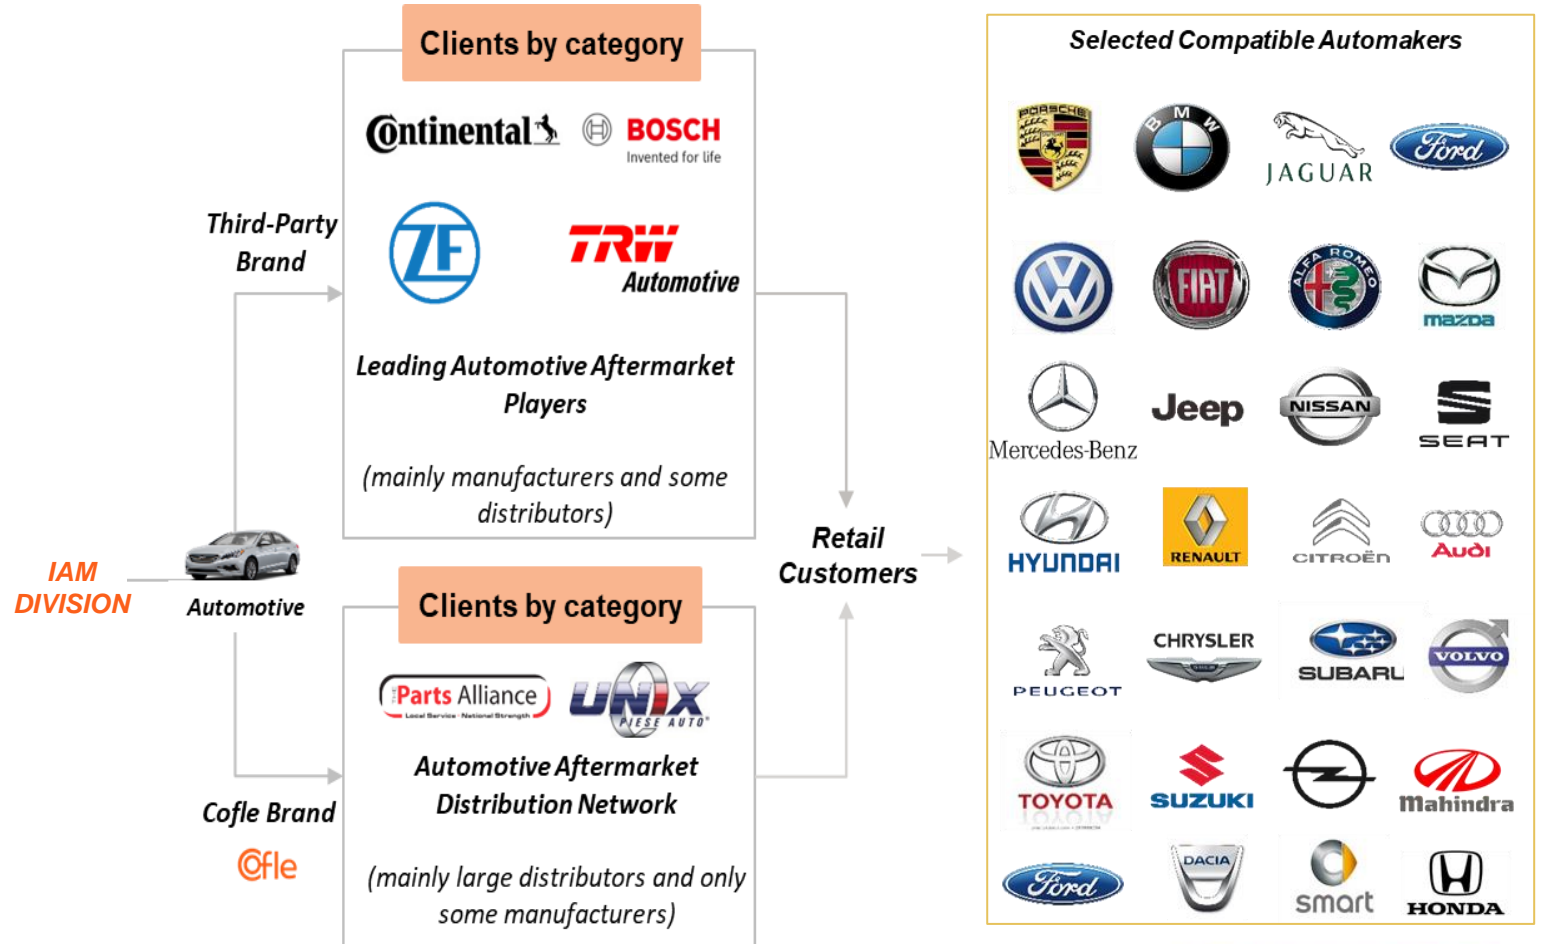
IAM DIVISION

Automotive

Third-Party Brand

Clients by category

Continental

BOSCH
Invented for life

ZF

TRW
Automotive

Leading Automotive Aftermarket Players

(mainly manufacturers and some distributors)

Cofle Brand

Cofle

Clients by category

Parts Alliance
Local Service · National Strength

UNIX
PIESE AUTO

Automotive Aftermarket Distribution Network

(mainly large distributors and only some manufacturers)

Retail Customers

Selected Compatible Automakers

PORSCHE
BMW
JAGUAR
Ford
FIAT
ALFA ROMEO
mazda
Mercedes-Benz
Jeep
NISSAN
SEAT
HYUNDAI
RENAULT
CITROËN
Audi
PEUGEOT
CHRYSLER
SUBARU
VOLVO
TOYOTA
SUZUKI
Mahindra
Ford
DACIA
smart
HONDA